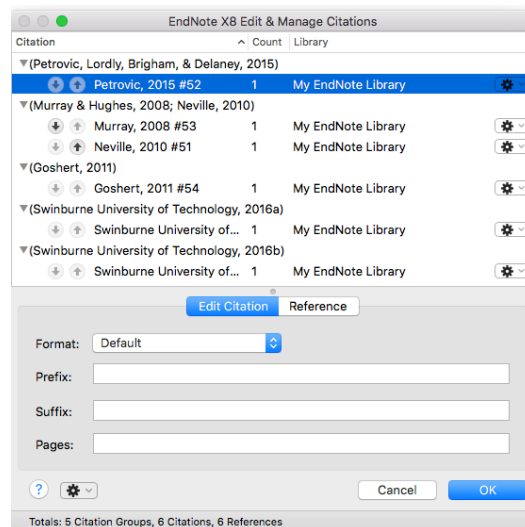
EndNote X8 Edit & Manage Citations

| Citation | Count | Library |
|---|---|---|
| (Petrovic, Lordly, Brigham, & Delaney, 2015) | | |
| Petrovic, 2015 #52 | 1 | My EndNote Library |
| (Murray & Hughes, 2008; Neville, 2010) | | |
| Murray, 2008 #53 | 1 | My EndNote Library |
| Neville, 2010 #51 | 1 | My EndNote Library |
| (Goshert, 2011) | | |
| Goshert, 2011 #54 | 1 | My EndNote Library |
| (Swinburne University of Technology, 2016a) | | |
| Swinburne University of... | 1 | My EndNote Library |
| (Swinburne University of Technology, 2016b) | | |
| Swinburne University of... | 1 | My EndNote Library |

Edit Citation Reference

Format: Default

Prefix:

Suffix:

Pages:

?

Cancel OK

Totals: 5 Citation Groups, 6 Citations, 6 References